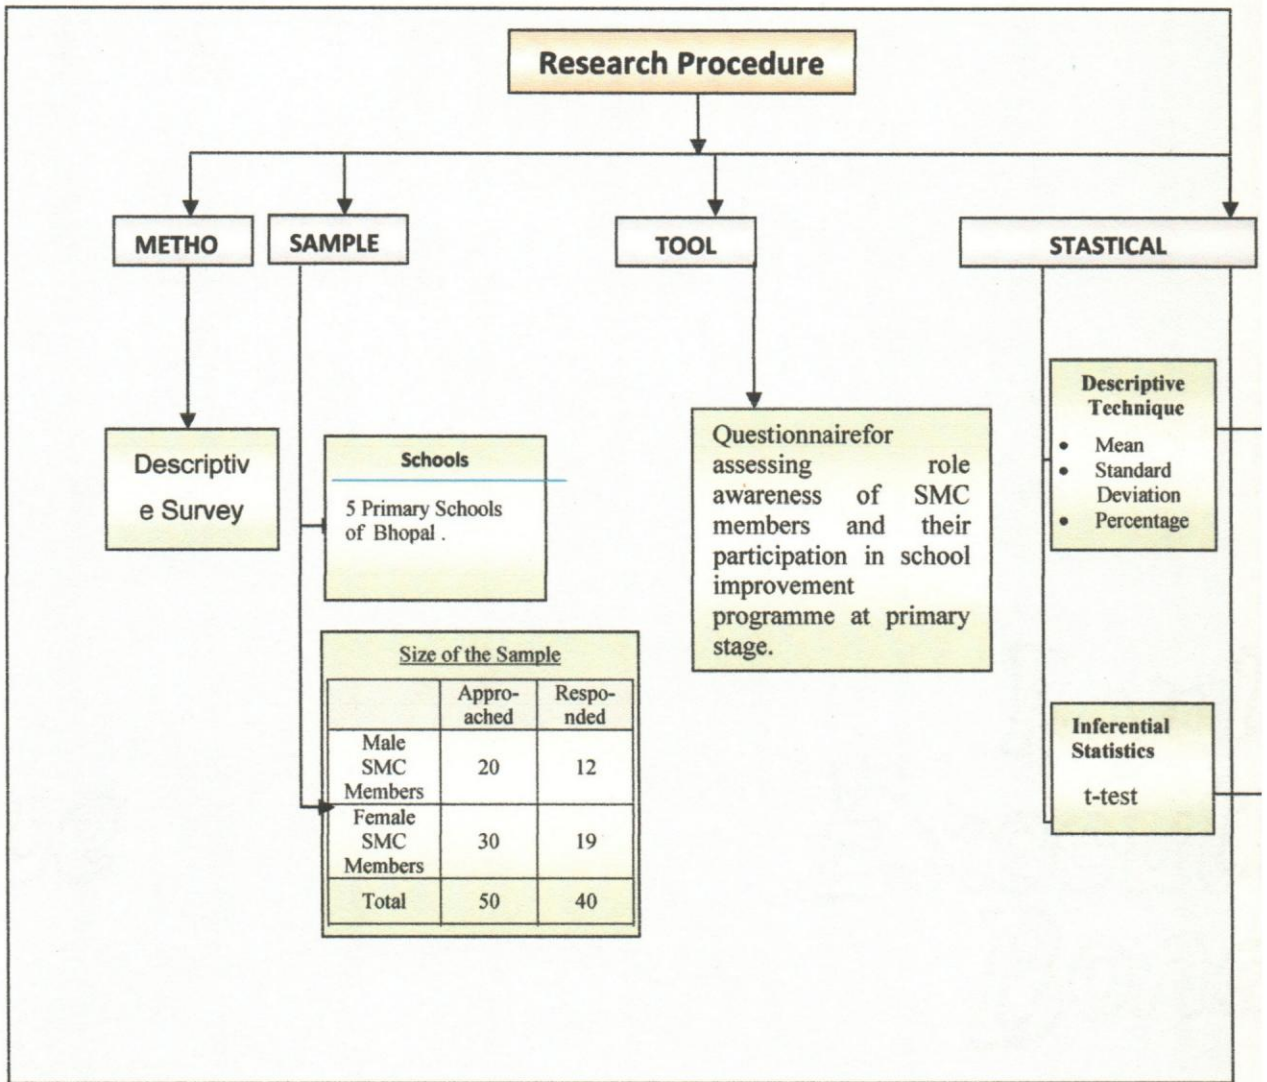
Research Procedure

METHO

SAMPLE

TOOL

STASTICAL

Descriptiv e Survey

Schools

5 Primary Schools of Bhopal .

Size of the Sample

| | Approached | Responded |
|---|---|---|
| Male SMC Members | 20 | 12 |
| Female SMC Members | 30 | 19 |
| Total | 50 | 40 |

Questionnairefor assessing role awareness of SMC members and their participation in school improvement programme at primary stage.

Descriptive Technique

- Mean
- Standard Deviation
- Percentage

Inferential Statistics

t-test